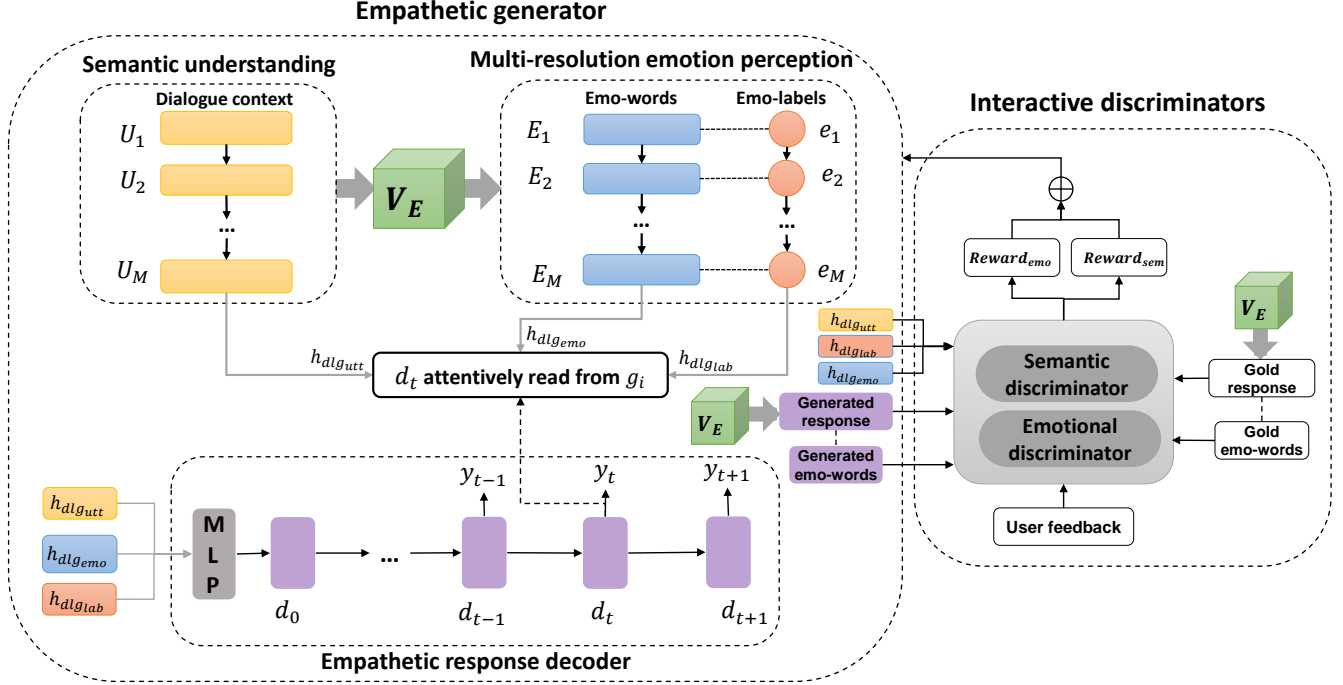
Empathetic generator

Semantic understanding

Dialogue context

$U_1$

$U_2$

...

$U_M$

$V_E$

Multi-resolution emotion perception

Emo-words

Emo-labels

$E_1$

$e_1$

$E_2$

$e_2$

...

...

$E_M$

$e_M$

$h_{dlg_{utt}}$

$h_{dlg_{emo}}$

$h_{dlg_{lab}}$

$d_t$ attentively read from $g_i$

Interactive discriminators

$\oplus$

$Reward_{emo}$

$Reward_{sem}$

$h_{dlg_{utt}}$

$h_{dlg_{lab}}$

$h_{dlg_{emo}}$

Semantic discriminator

Emotional discriminator

$V_E$

Gold response

Gold emo-words

$V_E$

Generated response

Generated emo-words

User feedback

$h_{dlg_{utt}}$

$h_{dlg_{emo}}$

$h_{dlg_{lab}}$

M L P

$d_0$

...

$y_{t-1}$

$y_t$

$y_{t+1}$

$d_{t-1}$

$d_t$

$d_{t+1}$

Empathetic response decoder